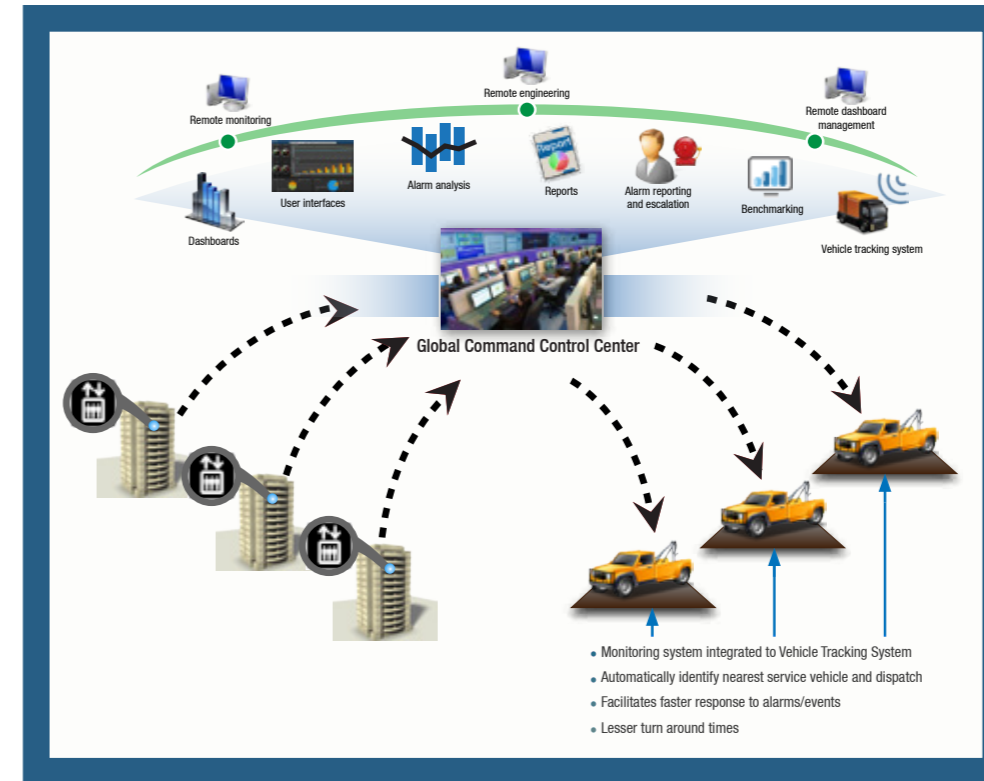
Remote monitoring

Remote engineering

Remote dashboard management

Dashboards

User interfaces

Alarm analysis

Report

Reports

Alarm reporting and escalation

Benchmarking

Vehicle tracking system

Global Command Control Center

• Monitoring system integrated to Vehicle Tracking System
• Automatically identify nearest service vehicle and dispatch
• Facilitates faster response to alarms/events
• Lesser turn around times